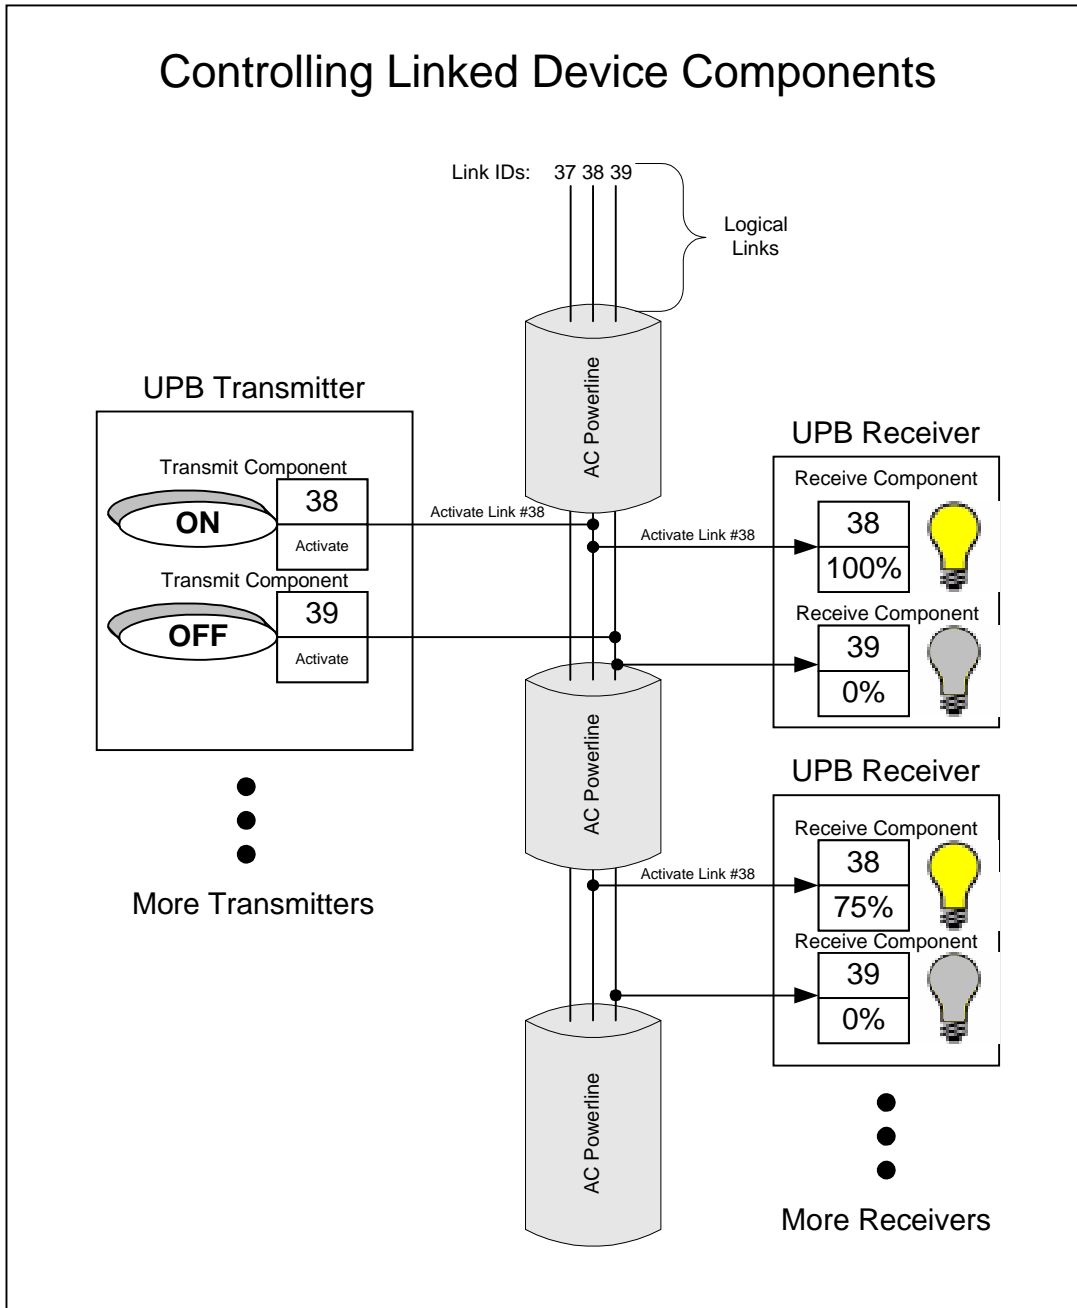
Controlling Linked Device Components

Link IDs: 37 38 39

Logical Links

AC Powerline

UPB Transmitter

Transmit Component

ON

38

Activate

Transmit Component

OFF

39

Activate

Activate Link #38

Activate Link #38

UPB Receiver

Receive Component

38

100%

Receive Component

39

0%

AC Powerline

UPB Receiver

Receive Component

38

75%

Activate Link #38

Receive Component

39

0%

More Transmitters

AC Powerline

More Receivers